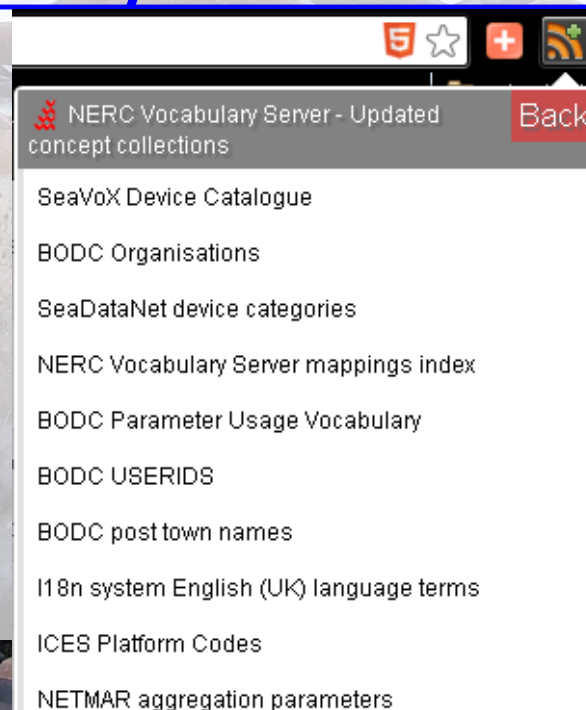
NERC Vocabulary Server - Updated concept collections

Back

SeaVoX Device Catalogue

BODC Organisations

SeaDataNet device categories

NERC Vocabulary Server mappings index

BODC Parameter Usage Vocabulary

BODC USERIDS

BODC post town names

I18n system English (UK) language terms

ICES Platform Codes

NETMAR aggregation parameters